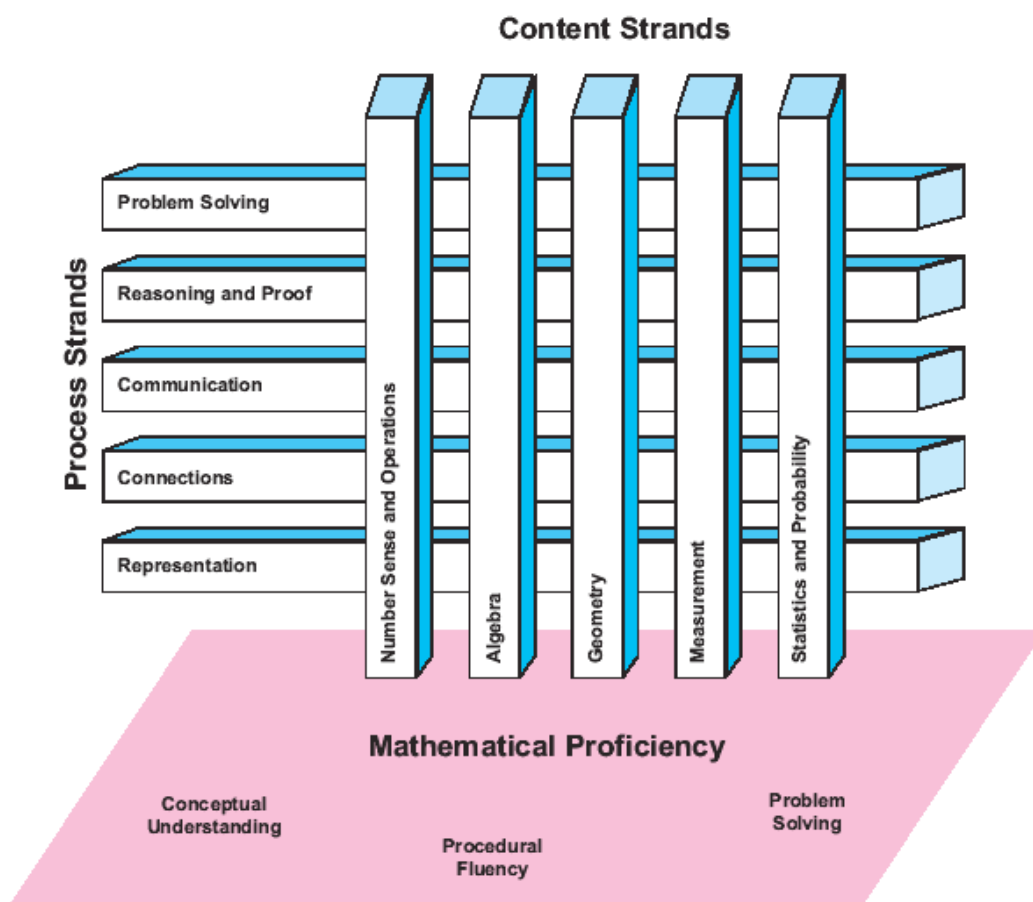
Content Strands

Process Strands

Problem Solving

Reasoning and Proof

Communication

Connections

Representation

Number Sense and Operations

Algebra

Geometry

Measurement

Statistics and Probability

Mathematical Proficiency

Conceptual Understanding

Procedural Fluency

Problem Solving